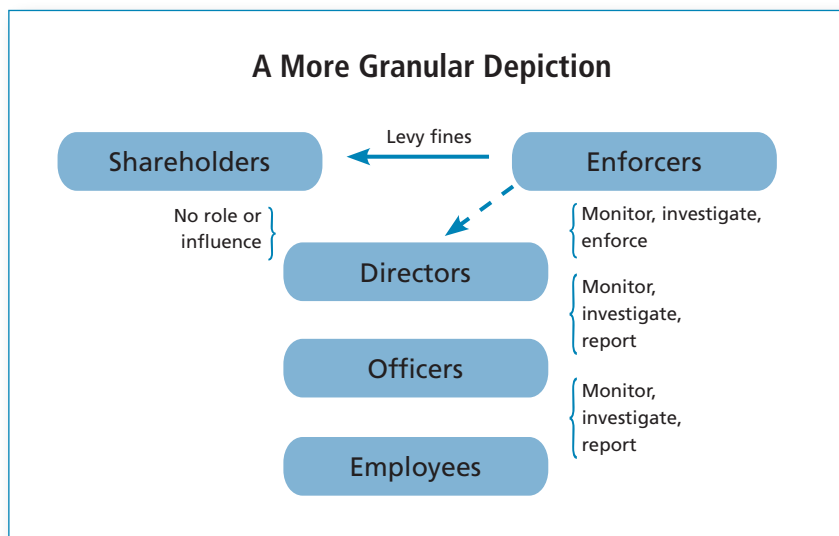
A More Granular Depiction

Levy fines

Shareholders

Enforcers

No role or influence

Monitor, investigate, enforce

Directors

Monitor, investigate, report

Officers

Monitor, investigate, report

Employees